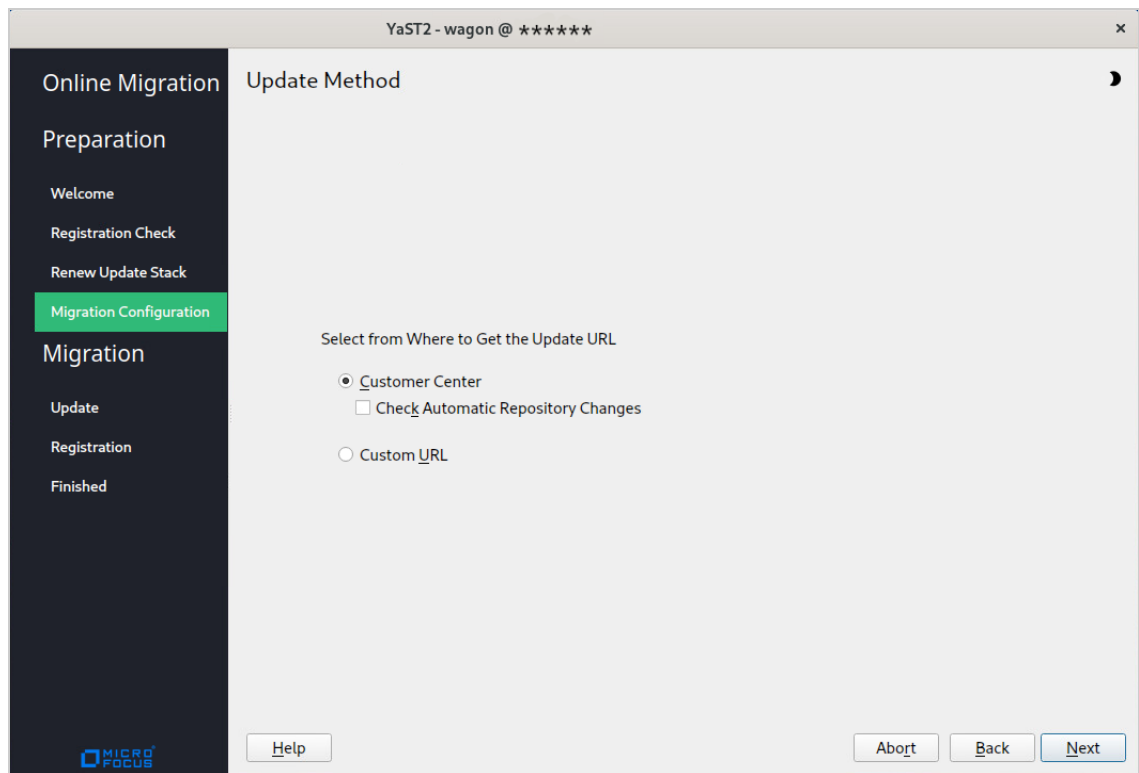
YaST2 - wagon @ ******

×

Online Migration

Preparation

Welcome

Registration Check

Renew Update Stack

Migration Configuration

Migration

Update

Registration

Finished

MICRO FOCUS

Update Method

Select from Where to Get the Update URL

Customer Center

Check Automatic Repository Changes

Custom URL

Help

Abort

Back

Next